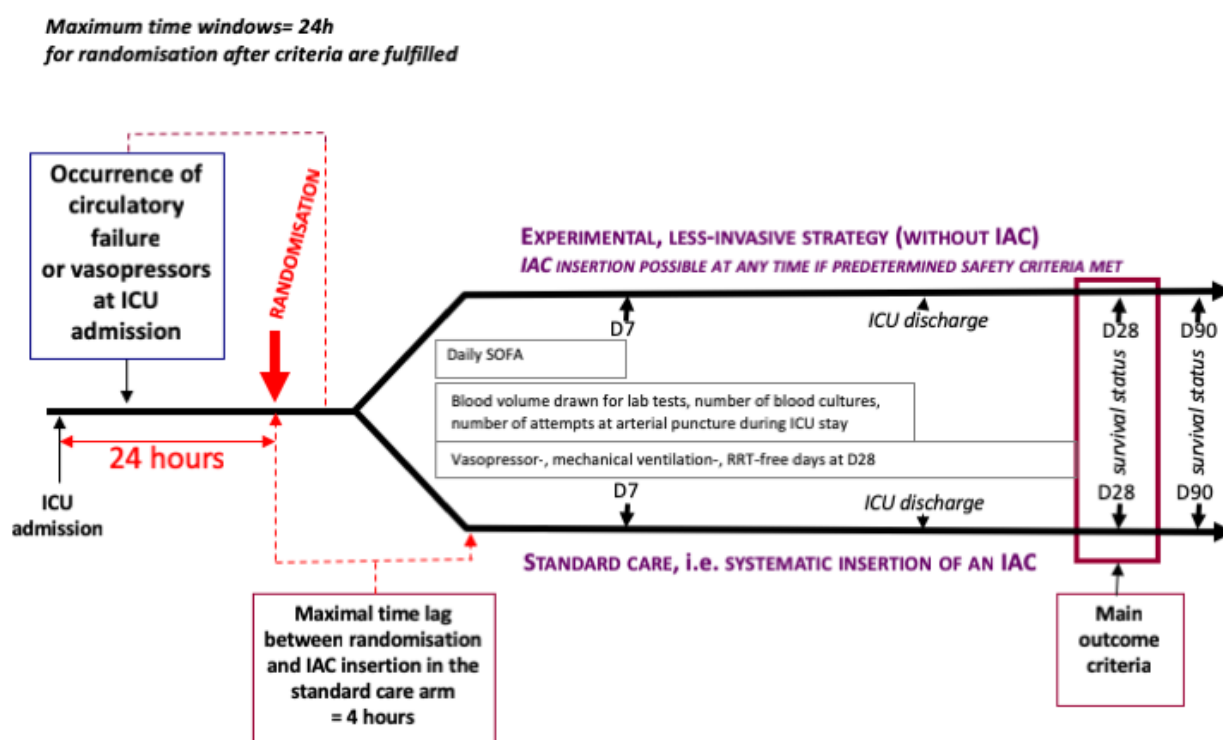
Maximum time windows= 24h
for randomisation after criteria are fulfilled

Occurrence of circulatory failure or vasopressors at ICU admission

RANDOMISATION

24 hours

ICU admission

EXPERIMENTAL, LESS-INVASIVE STRATEGY (WITHOUT IAC)
IAC INSERTION POSSIBLE AT ANY TIME IF PREDETERMINED SAFETY CRITERIA MET

D7

ICU discharge

D28

D90

survival status

survival status

Daily SOFA

Blood volume drawn for lab tests, number of blood cultures, number of attempts at arterial puncture during ICU stay

Vasopressor-, mechanical ventilation-, RRT-free days at D28

D7

ICU discharge

D28

D90

STANDARD CARE, i.e. SYSTEMATIC INSERTION OF AN IAC

Maximal time lag between randomisation and IAC insertion in the standard care arm = 4 hours

Main outcome criteria